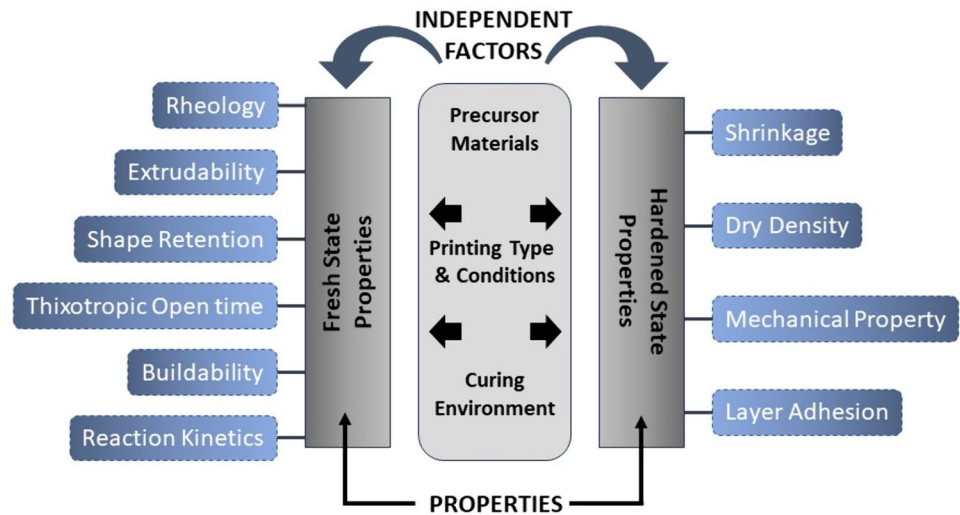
INDEPENDENT FACTORS

Rheology

Extrudability

Shape Retention

Thixotropic Open time

Buildability

Reaction Kinetics

Fresh State Properties

Precursor Materials

Printing Type & Conditions

Curing Environment

Hardened State Properties

Shrinkage

Dry Density

Mechanical Property

Layer Adhesion

PROPERTIES